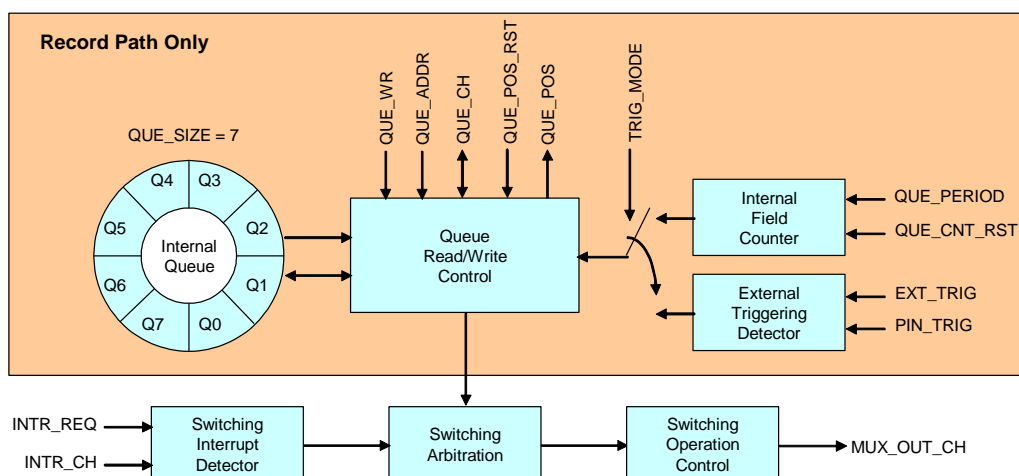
Record Path Only

QUE_SIZE = 7

Q4
Q3
Q5
Internal Queue
Q2
Q6
Q1
Q7
Q0

QUE_WR
QUE_ADDR
QUE_CH
QUE_POS_RST
QUE_POS
TRIG_MODE

Queue Read/Write Control

Internal Field Counter

QUE_PERIOD
QUE_CNT_RST

External Triggering Detector

EXT_TRIG
PIN_TRIG

INTR_REQ
INTR_CH

Switching Interrupt Detector

Switching Arbitration

Switching Operation Control

MUX_OUT_CH